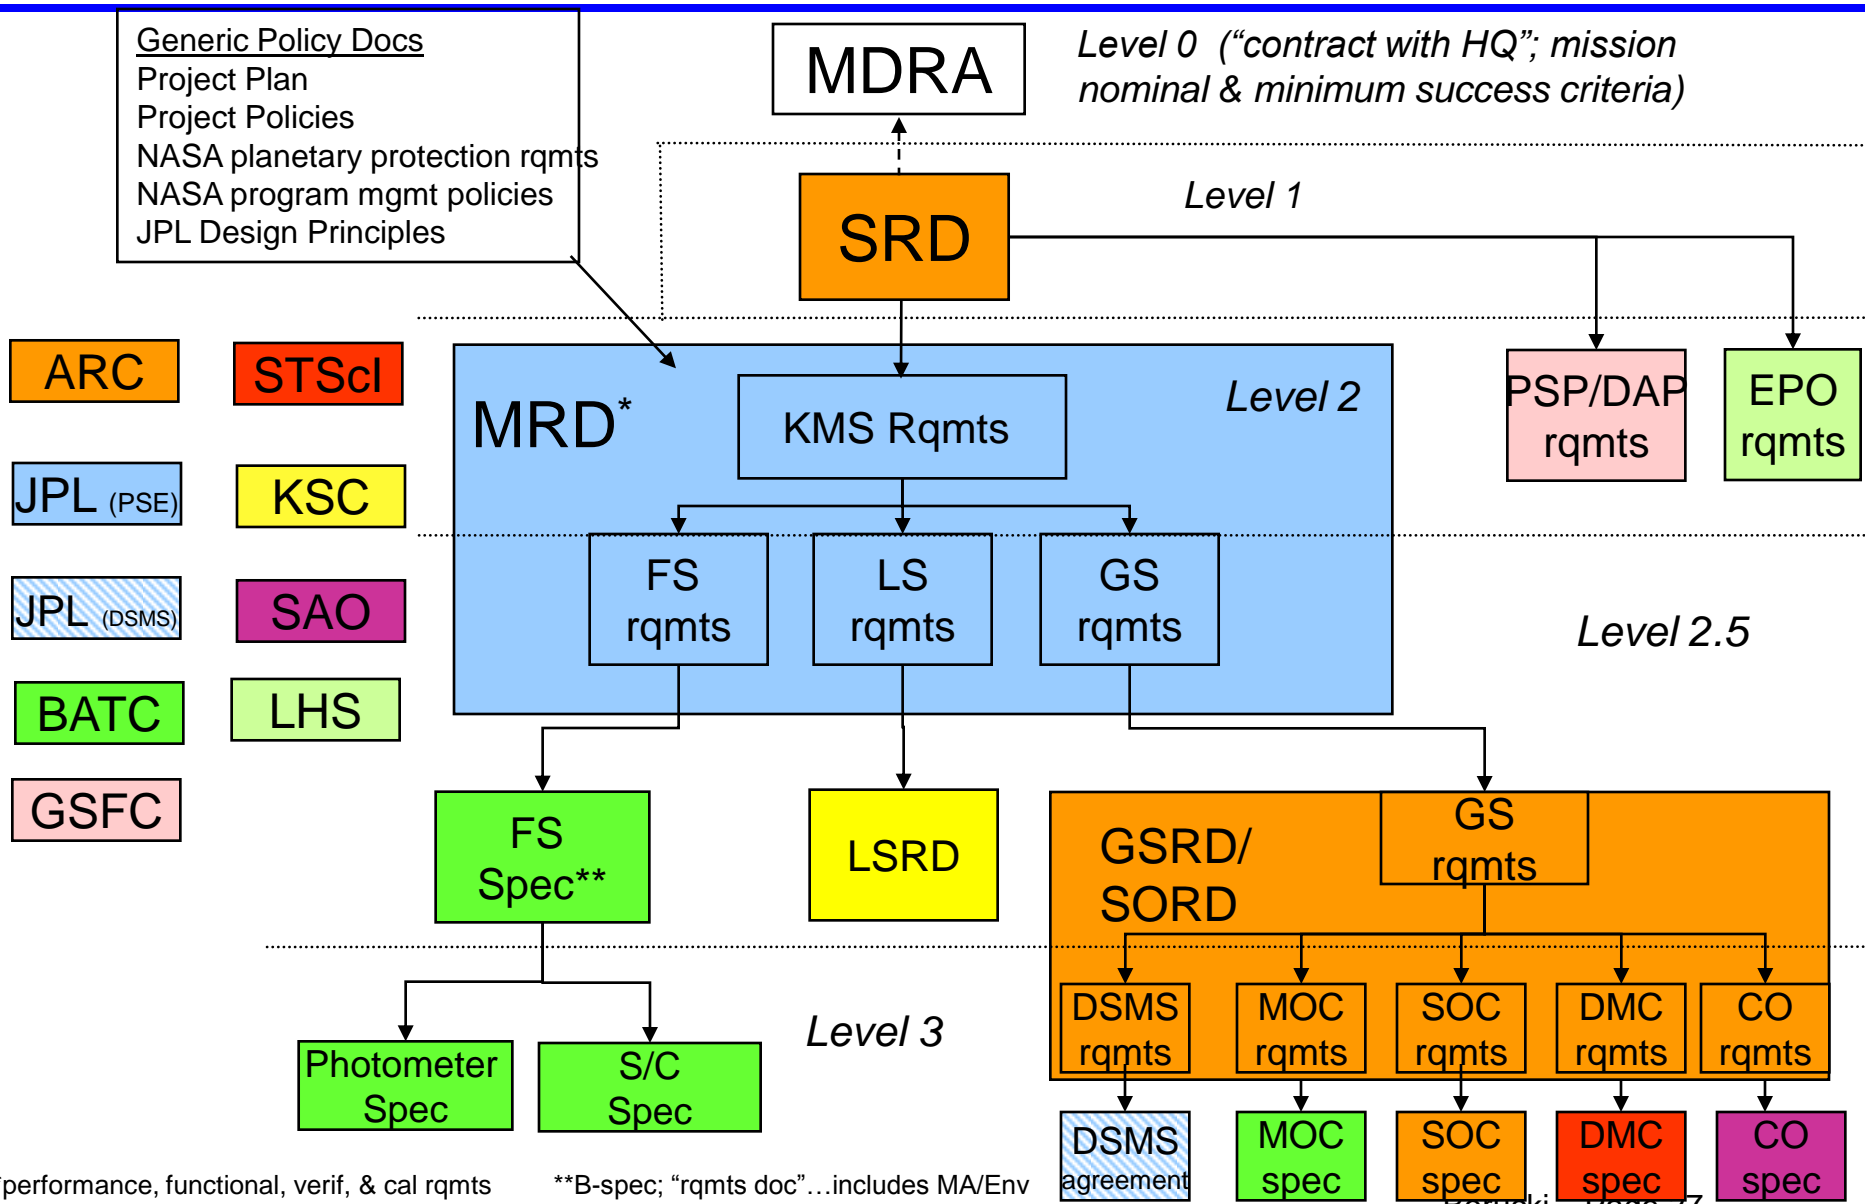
Generic Policy Docs
Project Plan
Project Policies
NASA planetary protection rqmts
NASA program mgmt policies
JPL Design Principles

MDRA

Level 0 (“contract with HQ”; mission nominal & minimum success criteria)

SRD

Level 1

ARC
STScI
JPL (PSE)
KSC
JPL (DSMS)
SAO
BATC
LHS
GSFC

MRD*

KMS Rqmts

Level 2

PSP/DAP rqmts

EPO rqmts

FS rqmts
LS rqmts
GS rqmts

Level 2.5

FS Spec**

LSRD

GSRD/ SORD

GS rqmts

DSMS rqmts
MOC rqmts
SOC rqmts
DMC rqmts
CO rqmts

Photometer Spec

S/C Spec

Level 3

DSMS agreement
MOC spec
SOC spec
DMC spec
CO spec

*performance, functional, verif, & cal rqmts

**B-spec; “rqmts doc”…includes MA/Env